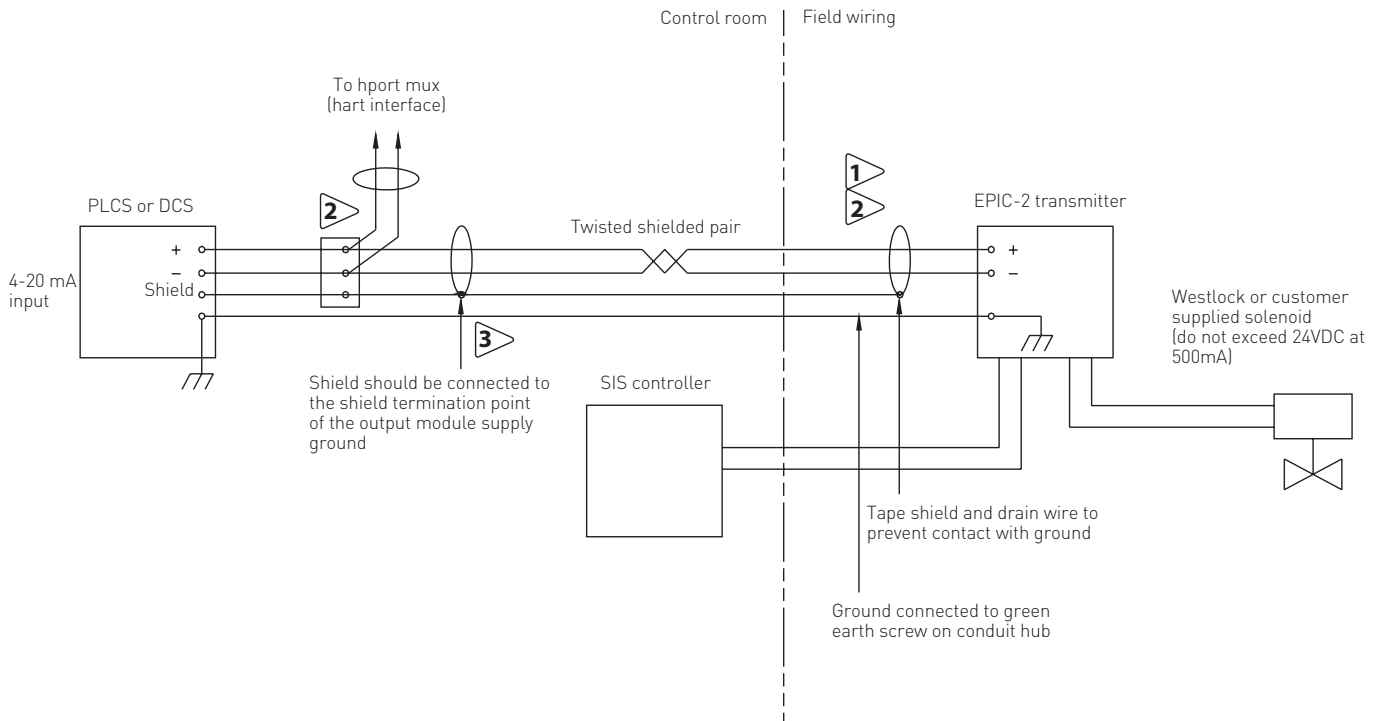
Control room

Field wiring

To hport mux (hart interface)

1

2

2

PLCS or DCS

EPIC-2 transmitter

Twisted shielded pair

+

–

Shield

+

–

4-20 mA input

Westlock or customer supplied solenoid (do not exceed 24VDC at 500mA)

3

Shield should be connected to the shield termination point of the output module supply ground

SIS controller

Tape shield and drain wire to prevent contact with ground

Ground connected to green earth screw on conduit hub